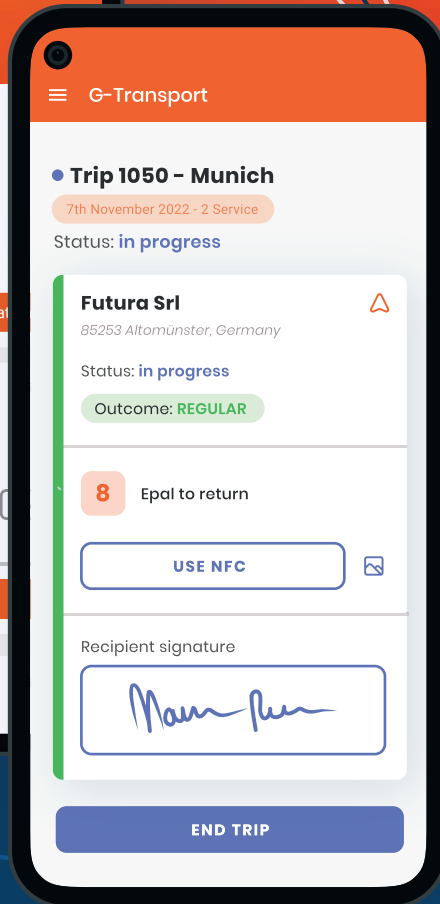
G-Transport

Trip 1050 - Munich

7th November 2022 - 2 Service

Status: in progress

Futura Srl

85253 Altomünster, Germany

Status: in progress

Outcome: REGULAR

8 Epal to return

USE NFC

Recipient signature

END TRIP